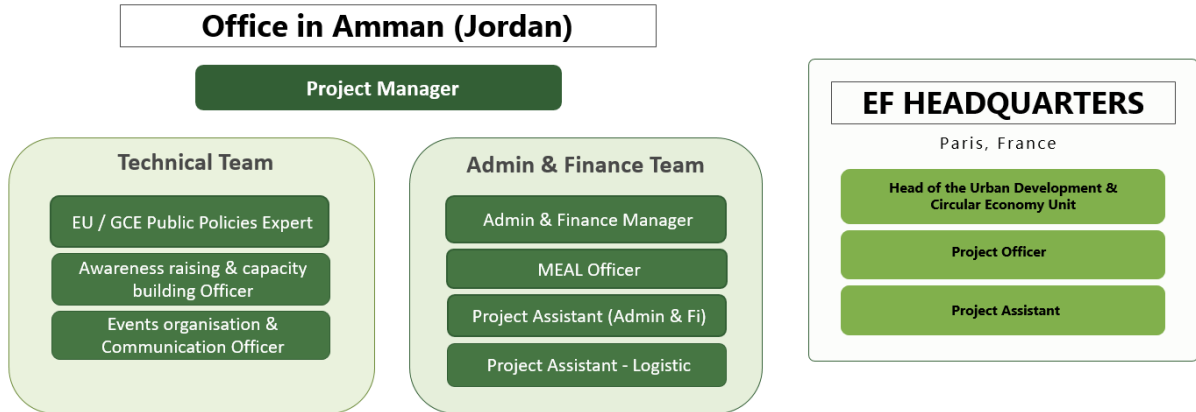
Office in Amman (Jordan)

Project Manager

Technical Team

EU / GCE Public Policies Expert

Awareness raising & capacity building Officer

Events organisation & Communication Officer

Admin & Finance Team

Admin & Finance Manager

MEAL Officer

Project Assistant (Admin & Fi)

Project Assistant - Logistic

EF HEADQUARTERS

Paris, France

Head of the Urban Development & Circular Economy Unit

Project Officer

Project Assistant